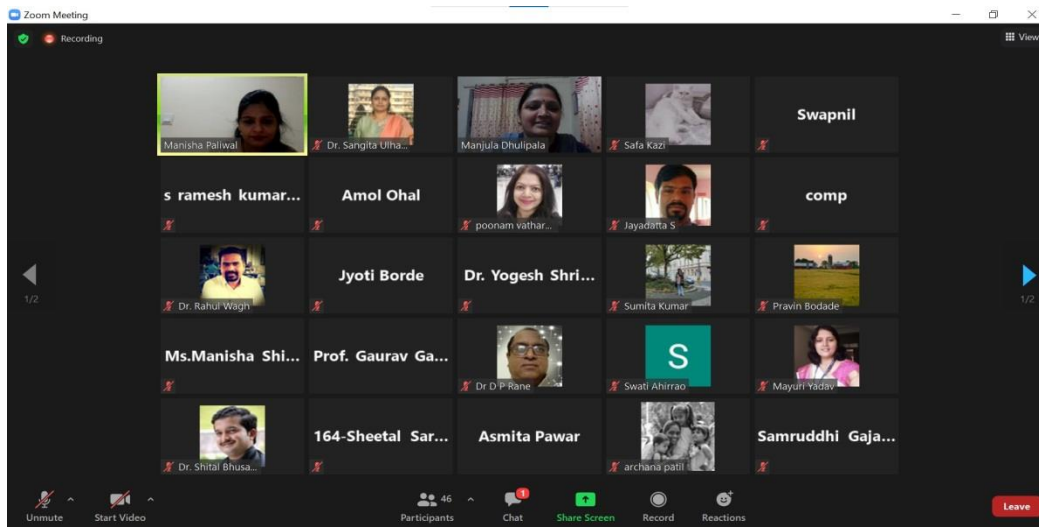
Zoom Meeting

Recording

View

Manisha Paliwal

Dr. Sangita Ulha...

Manjula Dhulipala

Safa Kazi

Swapnil

s ramesh kumar...

Amol Ohal

poonam vathar...

Jayadatta S

comp

1/2

Dr. Rahul Wagh

Jyoti Borde

Dr. Yogesh Shri...

Sumita Kumar

Pravin Bodade

1/2

Ms.Manisha Shi...

Prof. Gaurav Ga...

Dr D P Rane

S

Swati Ahirrao

Mayuri Yadav

Dr. Shital Bhusa...

164-Sheetal Sar...

Asmita Pawar

archana patil

Samruddhi Gaja...

Unmute

Start Video

46

Participants

1

Chat

Share Screen

Record

Reactions

Leave